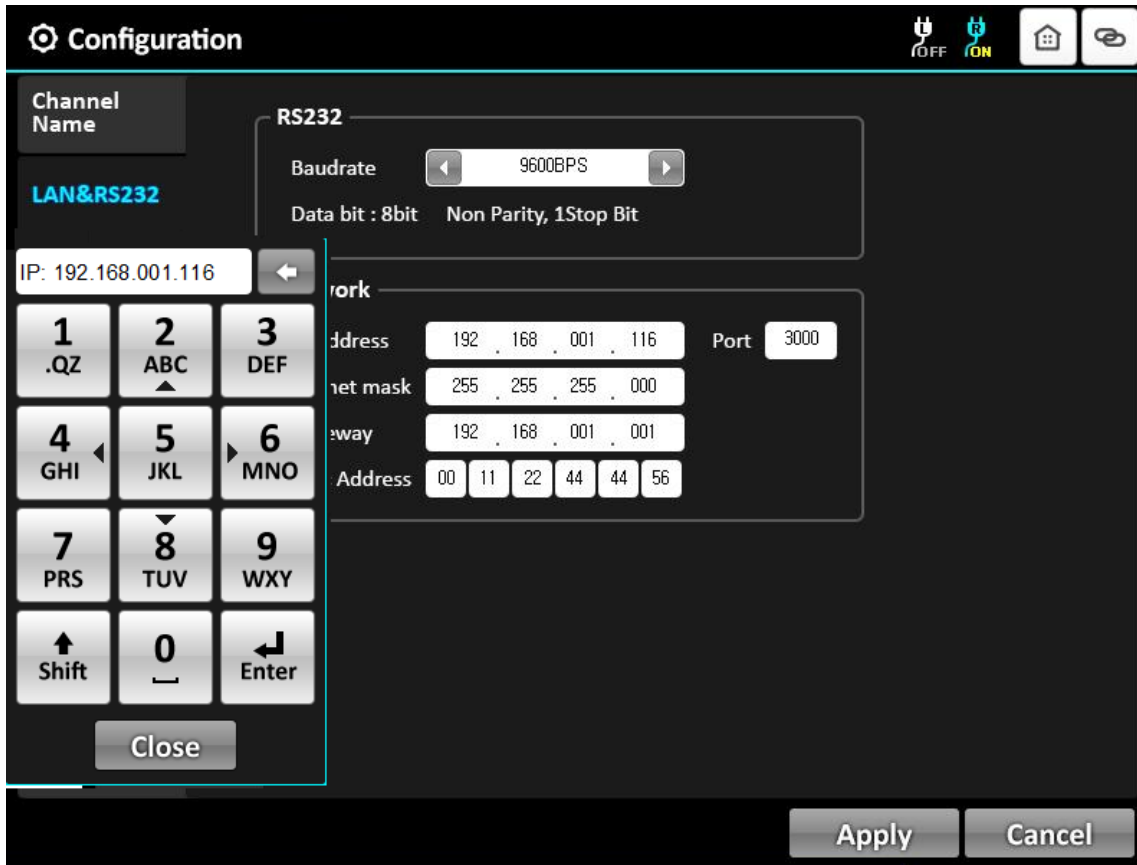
Configuration

OFF ON

Channel Name

LAN&RS232

RS232

Baudrate 9600BPS

Data bit : 8bit Non Parity, 1Stop Bit

IP: 192.168.001.116

1 .QZ
2 ABC
3 DEF
4 GHI
5 JKL
6 MNO
7 PRS
8 TUV
9 WXY
Shift
0
Enter

Close

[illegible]work

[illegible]ddress 192 . 168 . 001 . 116 Port 3000

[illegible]net mask 255 . 255 . 255 . 000

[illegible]eway 192 . 168 . 001 . 001

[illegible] Address 00 11 22 44 44 56

Apply Cancel